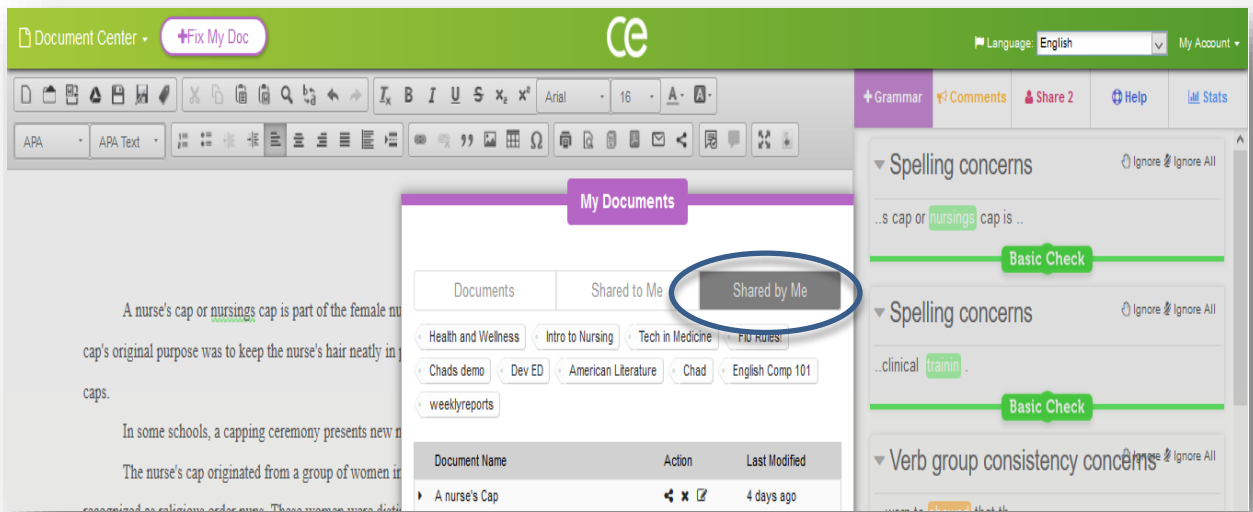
Document Center ▾ +Fix My Doc

ce

Language: English

My Account ▾

APA ▾ APA Text ▾

Arial ▾ 16 ▾

+Grammar Comments Share 2 Help Stats

Spelling concerns Ignore Ignore All

..s cap or nursings cap is ..

Basic Check

Spelling concerns Ignore Ignore All

..clinical trainin .

Basic Check

Verb group consistency concerns Ignore All

A nurse's cap or nursings cap is part of the female nu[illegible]

cap's original purpose was to keep the nurse's hair neatly in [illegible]

caps.

In some schools, a capping ceremony presents new n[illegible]

The nurse's cap originated from a group of women in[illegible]

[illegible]

My Documents

Documents | Shared to Me | Shared by Me

Health and Wellness | Intro to Nursing | Tech in Medicine | Flo Rules: | Chads demo | Dev ED | American Literature | Chad | English Comp 101 | weeklyreports

| Document Name | Action | Last Modified |
|---|---|---|
| A nurse's Cap | | 4 days ago |